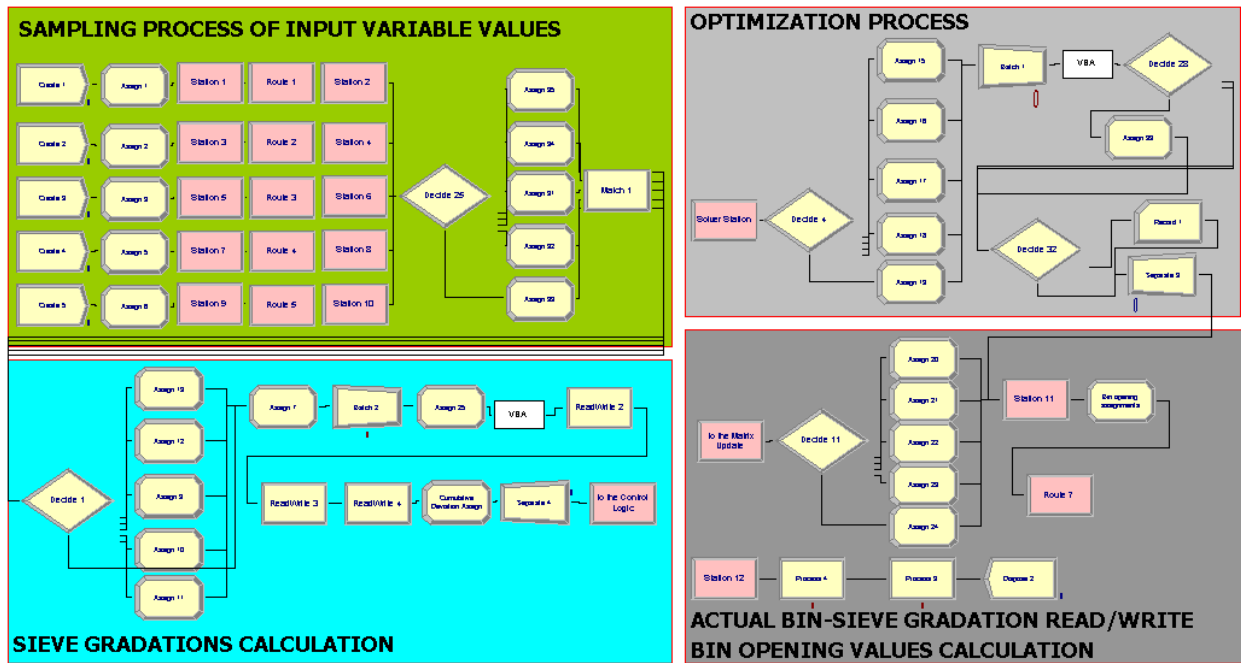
SAMPLING PROCESS OF INPUT VARIABLE VALUES

Create 1
Assign 1
Station 1
Route 1
Station 2
Create 2
Assign 2
Station 3
Route 2
Station 4
Create 3
Assign 3
Station 5
Route 3
Station 6
Create 4
Assign 5
Station 7
Route 4
Station 8
Create 5
Assign 6
Station 9
Route 5
Station 10
Decide 25
Assign 35
Assign 34
Assign 31
Assign 32
Assign 33
Match 1

OPTIMIZATION PROCESS

Assign 15
Assign 16
Assign 17
Assign 18
Assign 19
Batch 1
VBA
Decide 28
Assign 29
Solver Station
Decide 4
Decide 32
Record 1
Separate 3

SIEVE GRADATIONS CALCULATION

Decide 1
Assign 10
Assign 12
Assign 9
Assign 13
Assign 11
Assign 7
Batch 2
Assign 25
VBA
ReadWrite 2
ReadWrite 3
ReadWrite 4
Cumulative Deviation Assign
Separate 4
To the Control Logic

To the Matrix Update
Decide 11
Assign 20
Assign 21
Assign 22
Assign 23
Assign 24
Station 11
Bin opening assignments
Route 7
Station 12
Process 4
Process 3
Dispose 2

ACTUAL BIN-SIEVE GRADATION READ/WRITE
BIN OPENING VALUES CALCULATION